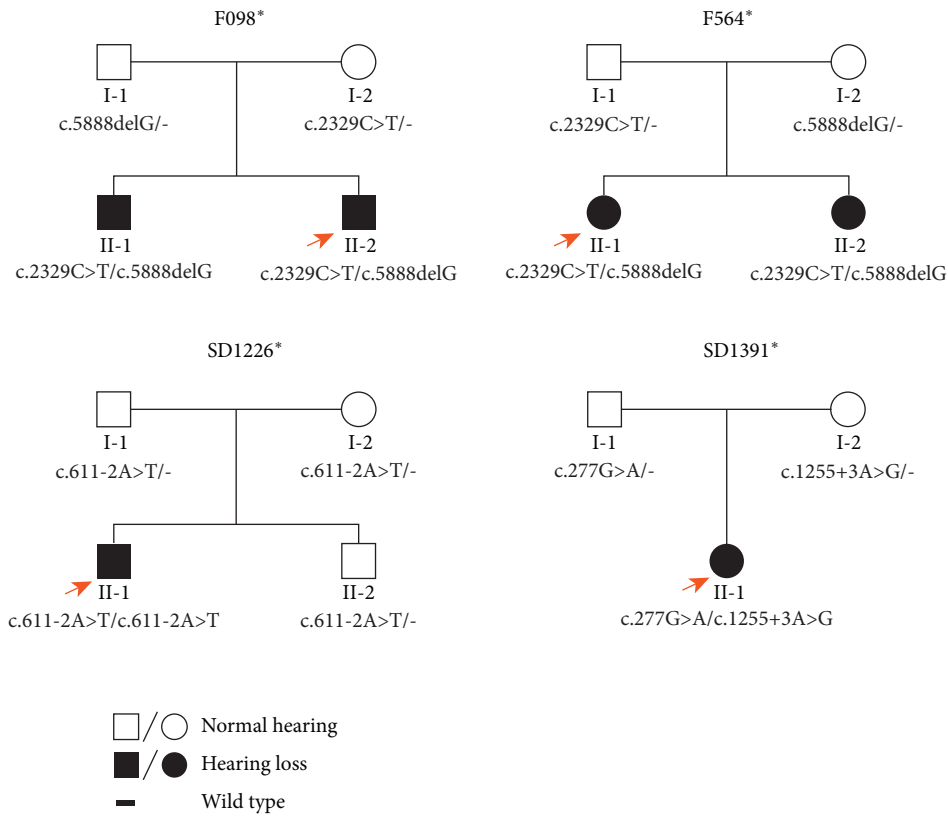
F098*

I-1
c.5888delG/-

I-2
c.2329C>T/-

II-1
c.2329C>T/c.5888delG

II-2
c.2329C>T/c.5888delG

F564*

I-1
c.2329C>T/-

I-2
c.5888delG/-

II-1
c.2329C>T/c.5888delG

II-2
c.2329C>T/c.5888delG

SD1226*

I-1
c.611-2A>T/-

I-2
c.611-2A>T/-

II-1
c.611-2A>T/c.611-2A>T

II-2
c.611-2A>T/-

SD1391*

I-1
c.277G>A/-

I-2
c.1255+3A>G/-

II-1
c.277G>A/c.1255+3A>G

Normal hearing

Hearing loss

Wild type